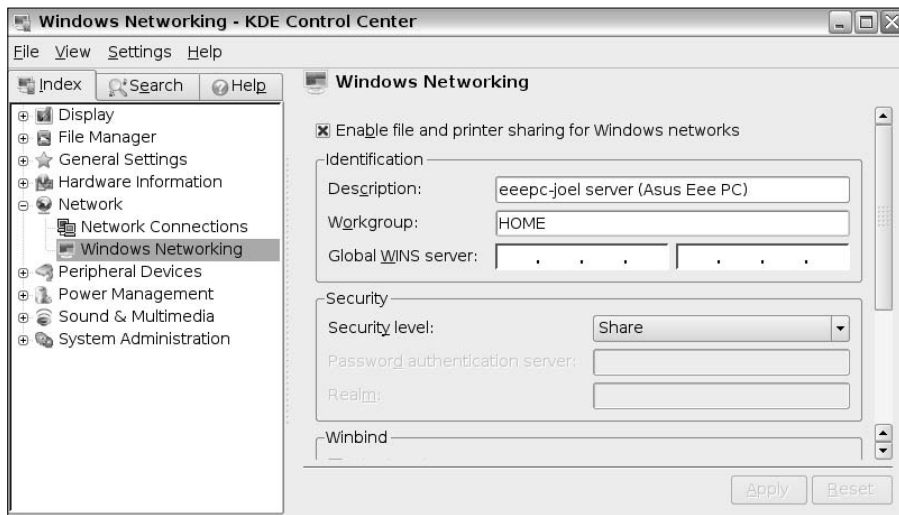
Windows Networking - KDE Control Center

File View Settings Help

Index Search Help

Display
File Manager
General Settings
Hardware Information
Network
Network Connections
Windows Networking
Peripheral Devices
Power Management
Sound & Multimedia
System Administration

Windows Networking

Enable file and printer sharing for Windows networks

Identification

Description: eeepc-joel server (Asus Eee PC)

Workgroup: HOME

Global WINS server: . . . . . .

Security

Security level: Share

Password authentication server:

Realm:

Winbind

Apply Reset